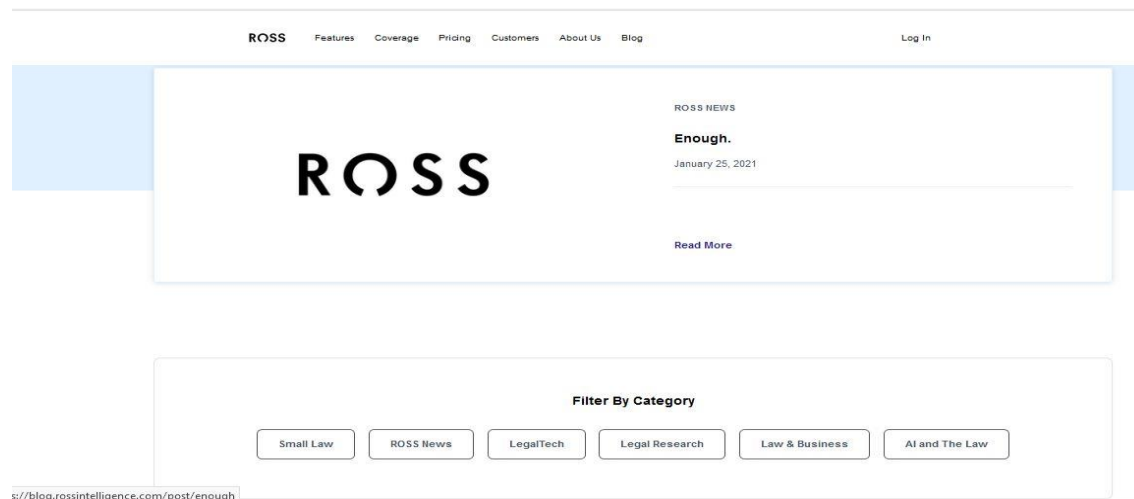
ROSS Features Coverage Pricing Customers About Us Blog Log In

ROSS

ROSS NEWS

Enough.

January 25, 2021

Read More

Filter By Category

Small Law ROSS News LegalTech Legal Research Law & Business AI and The Law

s://blog.rossintelligence.com/post/enough